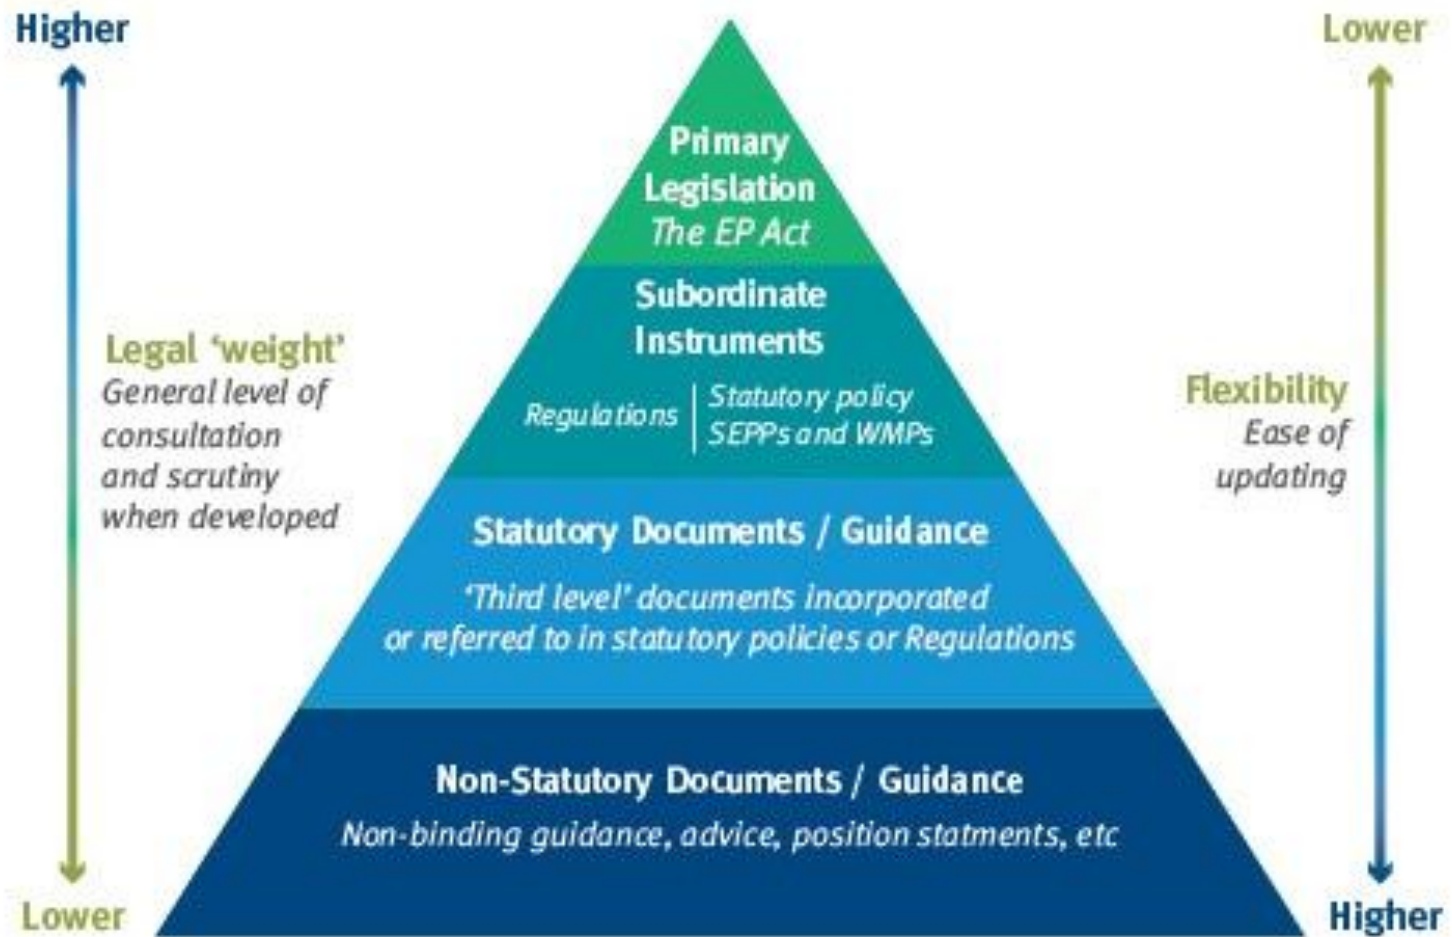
Higher

Lower

Primary Legislation
The EP Act

Subordinate Instruments

Regulations | Statutory policy SEPPs and WMPs

Legal 'weight'
General level of consultation and scrutiny when developed

Flexibility
Ease of updating

Statutory Documents / Guidance

'Third level' documents incorporated or referred to in statutory policies or Regulations

Non-Statutory Documents / Guidance

Non-binding guidance, advice, position statments, etc

Lower

Higher